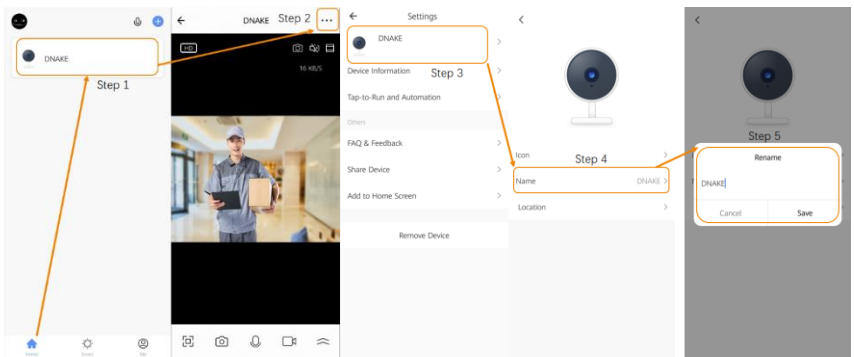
DNAKE

Step 1

Home Smart Me

DNAKE Step 2 ···

HD

16 KB/S

Settings

DNAKE

Device Information Step 3

Tap-to-Run and Automation

Others

FAQ & Feedback

Share Device

Add to Home Screen

Remove Device

Icon Step 4

Name DNAKE

Location

Step 5

Rename

DNAKE

Cancel Save